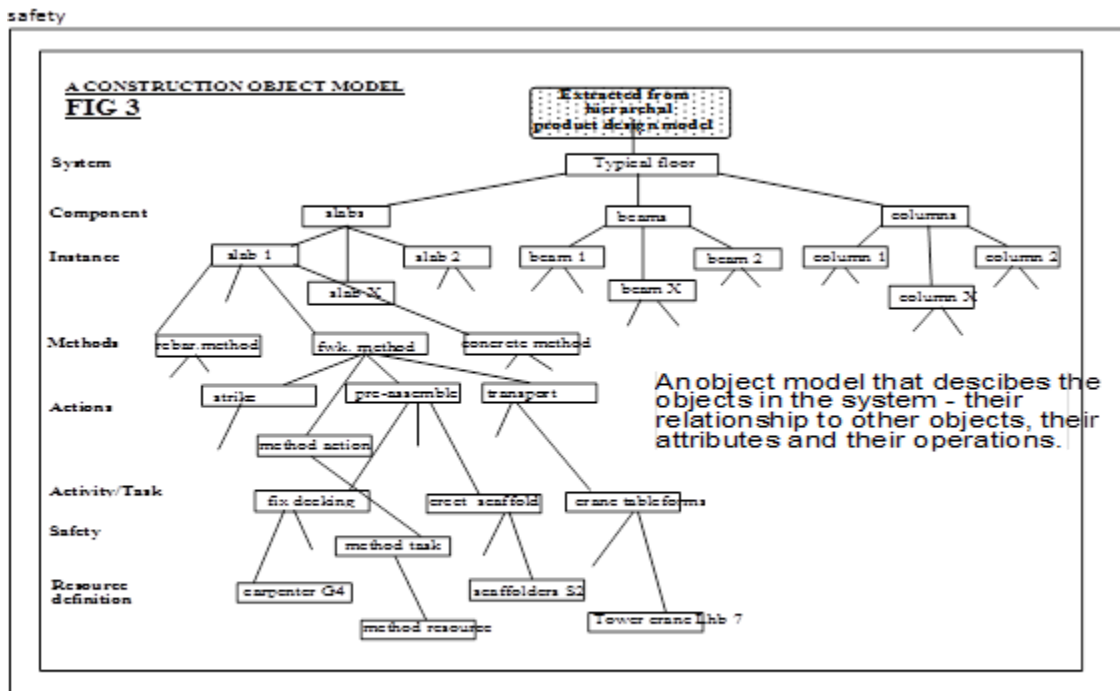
safety

A CONSTRUCTION OBJECT MODEL
FIG 3

Extracted from hierarchal product design model

System
Typical floor

Component
slabs
beams
columns

Instance
slab 1
slab 2
slab X
beam 1
beam X
beam 2
column 1
column X
column 2

Methods
rebar.method
fwk. method
concrete method

Actions
strike
pre-assemble
transport
method action

Activity/Task
fix decking
erect scaffold
crane tableforms

Safety
method task

Resource definition
carpenter G4
scaffolders S2
method resource
Tower crane Lhb 7

An object model that descibes the objects in the system - their relationship to other objects, their attributes and their operations.